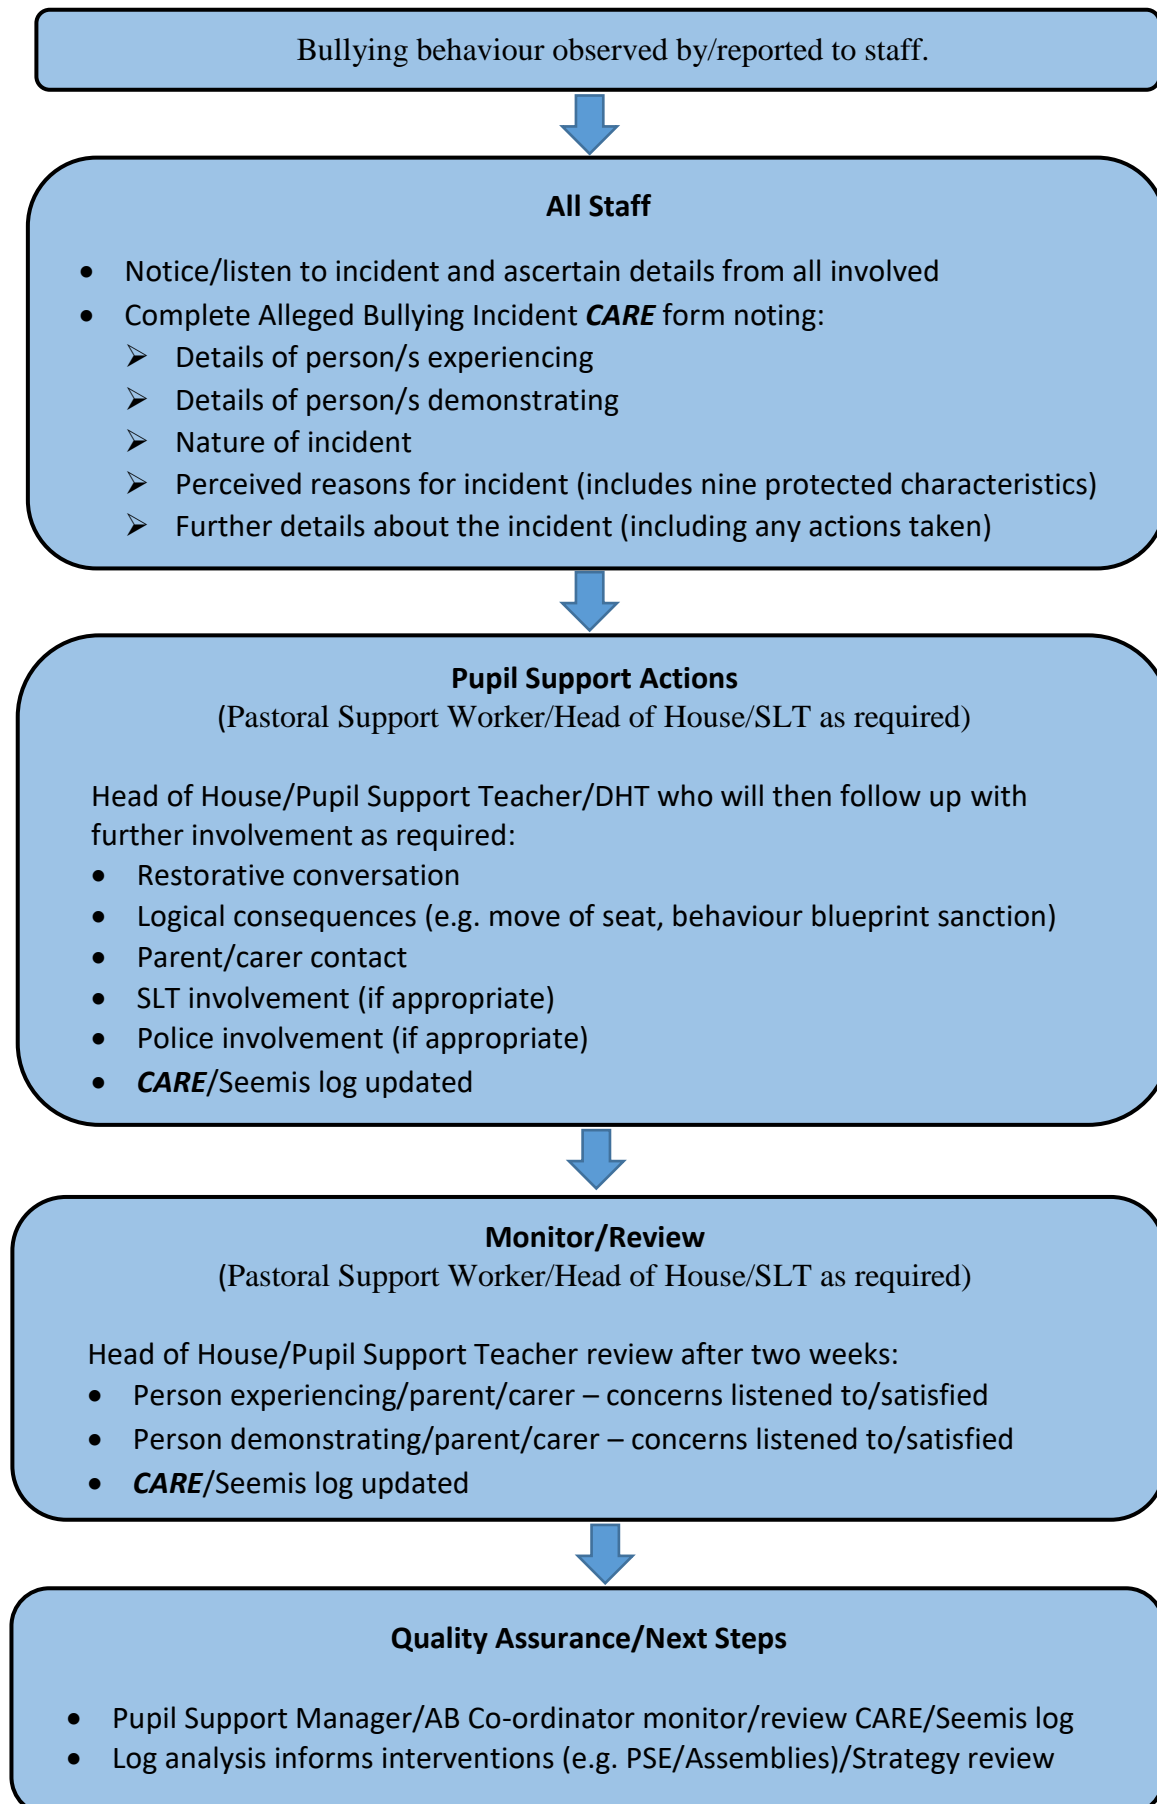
Bullying behaviour observed by/reported to staff.

All Staff

- Notice/listen to incident and ascertain details from all involved
- Complete Alleged Bullying Incident ***CARE*** form noting:
  - ➢ Details of person/s experiencing
  - ➢ Details of person/s demonstrating
  - ➢ Nature of incident
  - ➢ Perceived reasons for incident (includes nine protected characteristics)
  - ➢ Further details about the incident (including any actions taken)

Pupil Support Actions
(Pastoral Support Worker/Head of House/SLT as required)

Head of House/Pupil Support Teacher/DHT who will then follow up with further involvement as required:
- Restorative conversation
- Logical consequences (e.g. move of seat, behaviour blueprint sanction)
- Parent/carer contact
- SLT involvement (if appropriate)
- Police involvement (if appropriate)
- ***CARE***/Seemis log updated

Monitor/Review
(Pastoral Support Worker/Head of House/SLT as required)

Head of House/Pupil Support Teacher review after two weeks:
- Person experiencing/parent/carer – concerns listened to/satisfied
- Person demonstrating/parent/carer – concerns listened to/satisfied
- ***CARE***/Seemis log updated

Quality Assurance/Next Steps

- Pupil Support Manager/AB Co-ordinator monitor/review CARE/Seemis log
- Log analysis informs interventions (e.g. PSE/Assemblies)/Strategy review